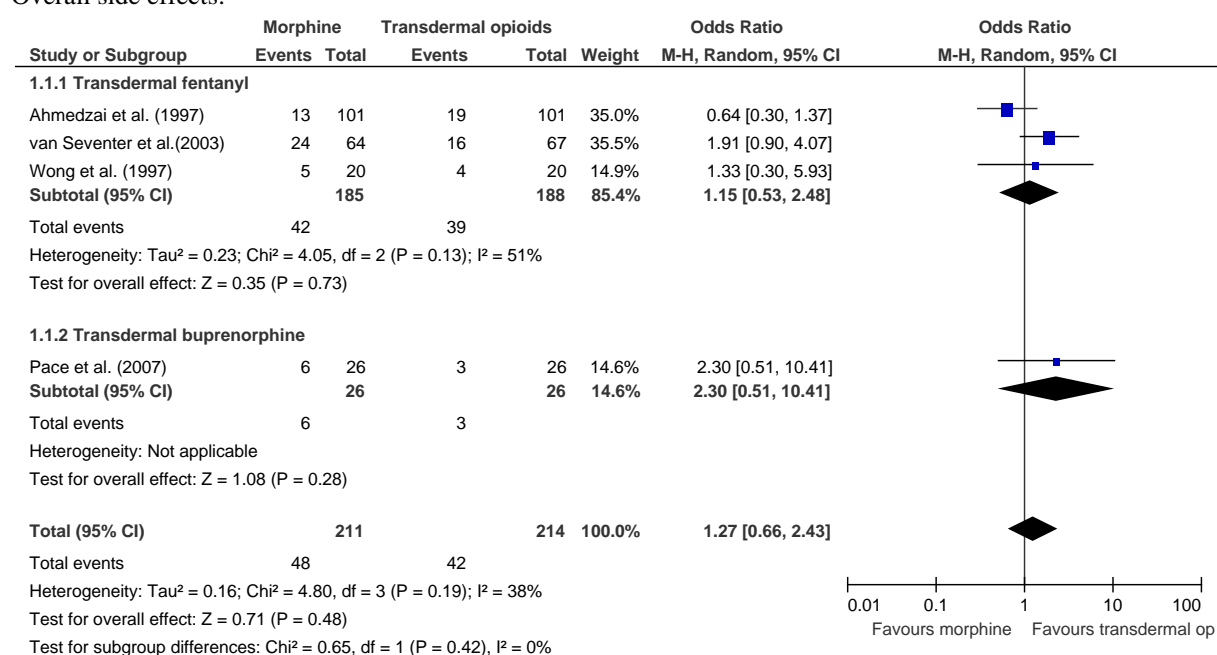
Overall side effects.

| Study or Subgroup | Morphine Events | Morphine Total | Transdermal opioids Events | Transdermal opioids Total | Weight | Odds Ratio M-H, Random, 95% CI |
|---|---|---|---|---|---|---|
| **1.1.1 Transdermal fentanyl** | | | | | | |
| Ahmedzai et al. (1997) | 13 | 101 | 19 | 101 | 35.0% | 0.64 [0.30, 1.37] |
| van Seventer et al.(2003) | 24 | 64 | 16 | 67 | 35.5% | 1.91 [0.90, 4.07] |
| Wong et al. (1997) | 5 | 20 | 4 | 20 | 14.9% | 1.33 [0.30, 5.93] |
| **Subtotal (95% CI)** | | **185** | | **188** | **85.4%** | **1.15 [0.53, 2.48]** |
| Total events | 42 | | 39 | | | |
| Heterogeneity: Tau² = 0.23; Chi² = 4.05, df = 2 (P = 0.13); I² = 51% | | | | | | |
| Test for overall effect: Z = 0.35 (P = 0.73) | | | | | | |
| **1.1.2 Transdermal buprenorphine** | | | | | | |
| Pace et al. (2007) | 6 | 26 | 3 | 26 | 14.6% | 2.30 [0.51, 10.41] |
| **Subtotal (95% CI)** | | **26** | | **26** | **14.6%** | **2.30 [0.51, 10.41]** |
| Total events | 6 | | 3 | | | |
| Heterogeneity: Not applicable | | | | | | |
| Test for overall effect: Z = 1.08 (P = 0.28) | | | | | | |
| **Total (95% CI)** | | **211** | | **214** | **100.0%** | **1.27 [0.66, 2.43]** |
| Total events | 48 | | 42 | | | |
| Heterogeneity: Tau² = 0.16; Chi² = 4.80, df = 3 (P = 0.19); I² = 38% | | | | | | |
| Test for overall effect: Z = 0.71 (P = 0.48) | | | | | | |
| Test for subgroup differences: Chi² = 0.65, df = 1 (P = 0.42), I² = 0% | | | | | | |

Odds Ratio
M-H, Random, 95% CI

0.01 0.1 1 10 100
Favours morphine Favours transdermal op